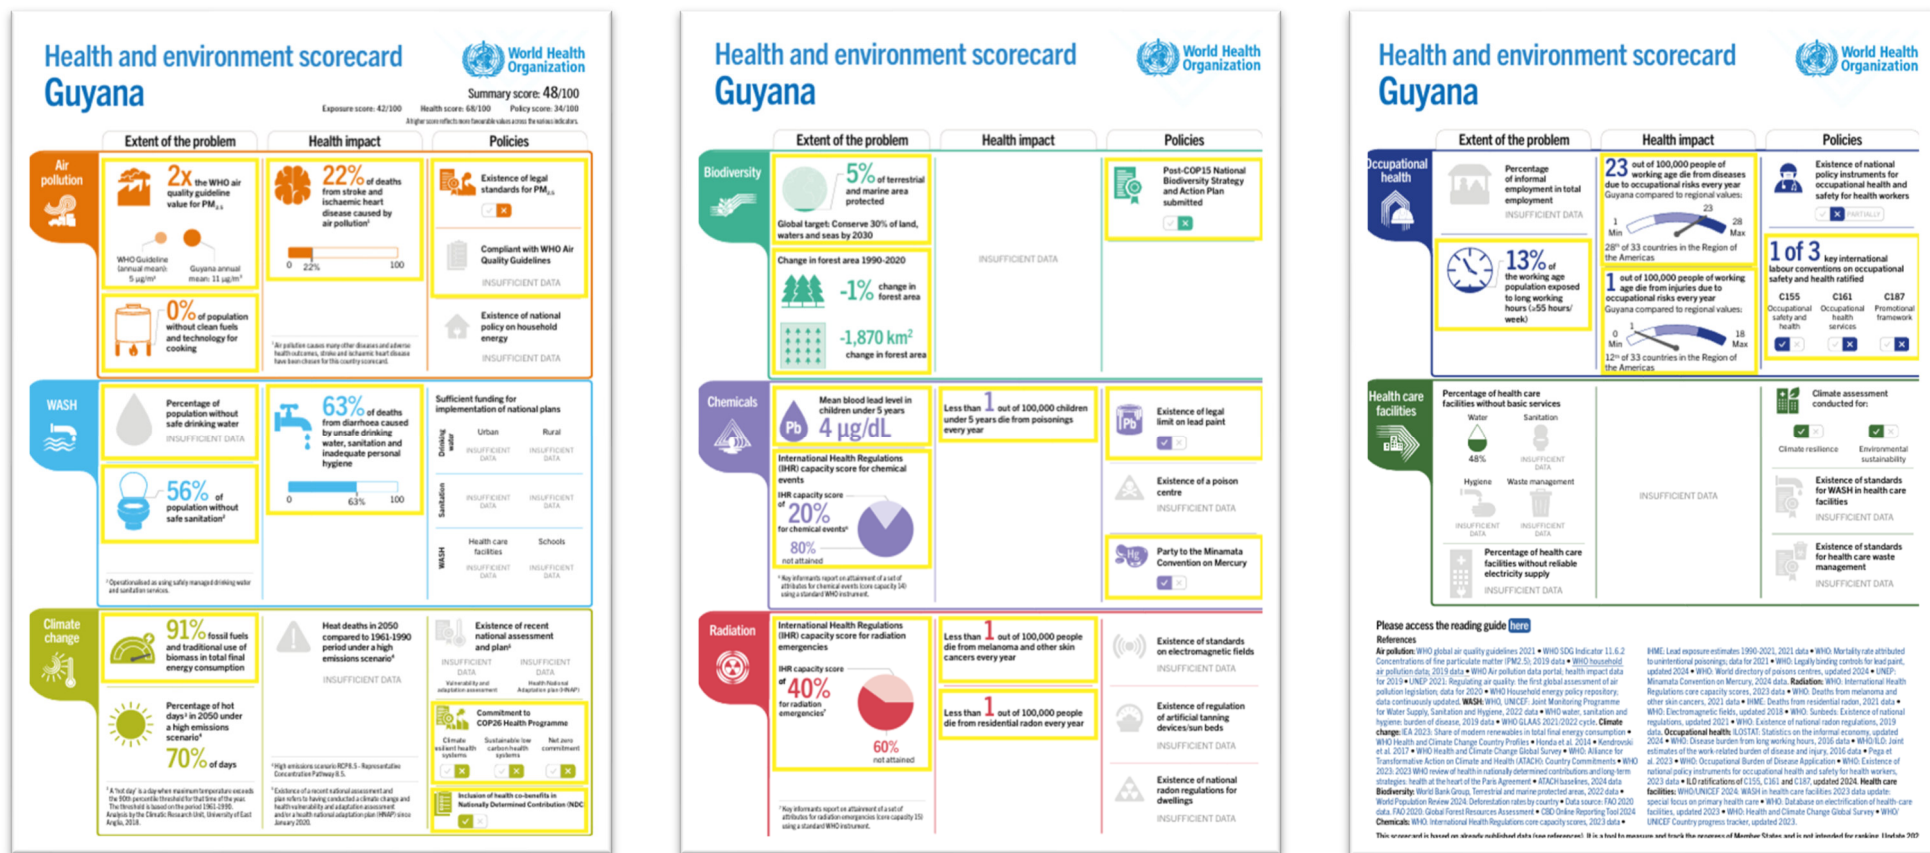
Health and environment scorecard
Guyana

World Health Organization

Summary score: 48/100
Exposure score: 42/100 Health score: 68/100 Policy score: 34/100
A higher score reflects more favourable values across the various indicators.

Extent of the problem | Health impact | Policies

Air pollution

2x the WHO air quality guideline value for $PM_{2.5}$
WHO Guideline (annual mean): 5 µg/m³
Guyana annual mean: 11 µg/m³

22% of deaths from stroke and ischaemic heart disease caused by air pollution¹
0 22% 100

Existence of legal standards for $PM_{2.5}$

Compliant with WHO Air Quality Guidelines
INSUFFICIENT DATA

0% of population without clean fuels and technology for cooking

Existence of national policy on household energy
INSUFFICIENT DATA

¹ Air pollution causes many other diseases and adverse health outcomes, stroke and ischaemic heart disease have been chosen for this country scorecard.

WASH

Percentage of population without safe drinking water
INSUFFICIENT DATA

63% of deaths from diarrhoea caused by unsafe drinking water, sanitation and inadequate personal hygiene
0 63% 100

Sufficient funding for implementation of national plans
Drinking water: Urban INSUFFICIENT DATA; Rural INSUFFICIENT DATA
Sanitation: INSUFFICIENT DATA; INSUFFICIENT DATA
WASH: Health care facilities INSUFFICIENT DATA; Schools INSUFFICIENT DATA

56% of population without safe sanitation²

² Operationalised as using safely managed drinking water and sanitation services.

Climate change

91% fossil fuels and traditional use of biomass in total final energy consumption

Heat deaths in 2050 compared to 1961-1990 period under a high emissions scenario³
INSUFFICIENT DATA

Existence of recent national assessment and plan⁴
INSUFFICIENT DATA Vulnerability and adaptation assessment
INSUFFICIENT DATA Health National Adaptation plan (HNAP)

Percentage of hot days⁵ in 2050 under a high emissions scenario³
70% of days

Commitment to COP26 Health Programme
Climate resilient health systems | Sustainable low carbon health systems | Net zero commitment

Inclusion of health co-benefits in Nationally Determined Contribution (NDC)

⁵ A 'hot day' is a day when maximum temperature exceeds the 90th percentile threshold for that time of the year. The threshold is based on the period 1961-1990. Analysis by the Climatic Research Unit, University of East Anglia, 2018.
³ High emissions scenario RCP8.5 - Representative Concentration Pathway 8.5.
⁴ Existence of a recent national assessment and plan refers to having conducted a climate change and health vulnerability and adaptation assessment and/or a health national adaptation plan (HNAP) since January 2020.

Health and environment scorecard
Guyana

World Health Organization

Extent of the problem | Health impact | Policies

Biodiversity

5% of terrestrial and marine area protected
Global target: Conserve 30% of land, waters and seas by 2030

INSUFFICIENT DATA

Post-COP15 National Biodiversity Strategy and Action Plan submitted

Change in forest area 1990-2020
-1% change in forest area
-1,870 km² change in forest area

Chemicals

Mean blood lead level in children under 5 years
4 µg/dL

Less than 1 out of 100,000 children under 5 years die from poisonings every year

Existence of legal limit on lead paint

International Health Regulations (IHR) capacity score for chemical events
IHR capacity score of 20% for chemical events⁶
80% not attained

Existence of a poison centre
INSUFFICIENT DATA

Party to the Minamata Convention on Mercury

⁶ Key informants report on attainment of a set of attributes for chemical events (core capacity 14) using a standard WHO instrument.

Radiation

International Health Regulations (IHR) capacity score for radiation emergencies
IHR capacity score of 40% for radiation emergencies⁷
60% not attained

Less than 1 out of 100,000 people die from melanoma and other skin cancers every year

Existence of standards on electromagnetic fields
INSUFFICIENT DATA

Less than 1 out of 100,000 people die from residential radon every year

Existence of regulation of artificial tanning devices/sun beds
INSUFFICIENT DATA

Existence of national radon regulations for dwellings
INSUFFICIENT DATA

⁷ Key informants report on attainment of a set of attributes for radiation emergencies (core capacity 15) using a standard WHO instrument.

Health and environment scorecard
Guyana

World Health Organization

Extent of the problem | Health impact | Policies

Occupational health

Percentage of informal employment in total employment
INSUFFICIENT DATA

23 out of 100,000 people of working age die from diseases due to occupational risks every year
Guyana compared to regional values:
1 Min 23 28 Max
28th of 33 countries in the Region of the Americas

Existence of national policy instruments for occupational health and safety for health workers
PARTIALLY

13% of the working age population exposed to long working hours (≥55 hours/week)

1 out of 100,000 people of working age die from injuries due to occupational risks every year
Guyana compared to regional values:
0 Min 1 18 Max
12th of 33 countries in the Region of the Americas

1 of 3 key international labour conventions on occupational safety and health ratified
C155 Occupational safety and health
C161 Occupational health services
C187 Promotional framework

Health care facilities

Percentage of health care facilities without basic services
Water 48%
Sanitation INSUFFICIENT DATA
Hygiene INSUFFICIENT DATA
Waste management INSUFFICIENT DATA

INSUFFICIENT DATA

Climate assessment conducted for:
Climate resilience
Environmental sustainability

Percentage of health care facilities without reliable electricity supply
INSUFFICIENT DATA

Existence of standards for WASH in health care facilities
INSUFFICIENT DATA

Existence of standards for health care waste management
INSUFFICIENT DATA

Please access the reading guide here

References
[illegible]

This scorecard is based on already published data (see references). It is a tool to measure and track the progress of Member States and is not intended for ranking. Update 20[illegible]